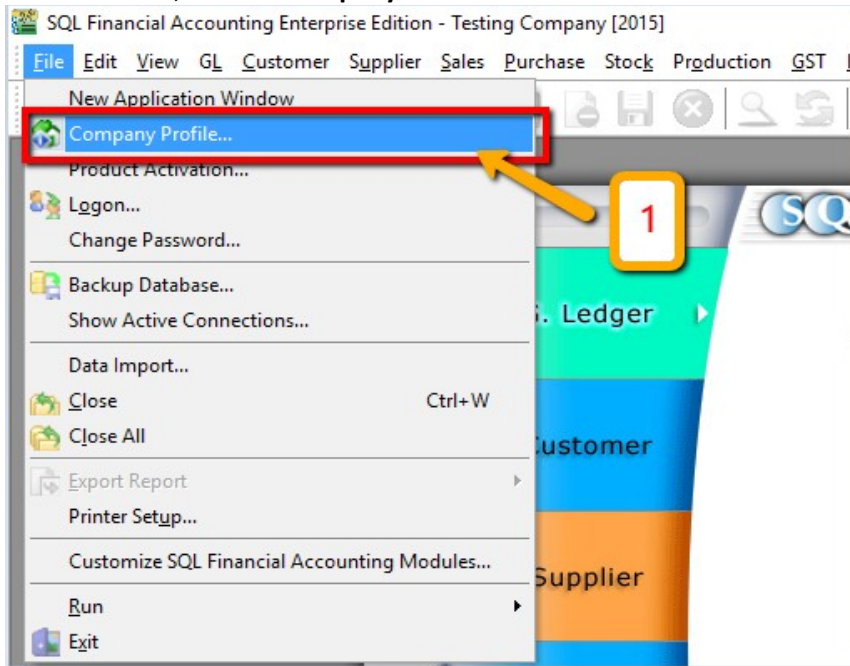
SQL Financial Accounting Enterprise Edition - Testing Company [2015]

File Edit View GL Customer Supplier Sales Purchase Stock Production GST

New Application Window
Company Profile...
Product Activation...
Logon...
Change Password...
Backup Database...
Show Active Connections...
Data Import...
Close Ctrl+W
Close All
Export Report
Printer Setup...
Customize SQL Financial Accounting Modules...
Run
Exit

1

SQ

G. Ledger

Customer

Supplier